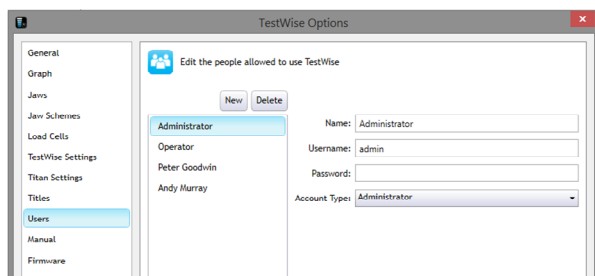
TestWise Options

General
Graph
Jaws
Jaw Schemes
Load Cells
TestWise Settings
Titan Settings
Titles
Users
Manual
Firmware

Edit the people allowed to use TestWise

New Delete

Administrator
Operator
Peter Goodwin
Andy Murray

Name: Administrator
Username: admin
Password:
Account Type: Administrator